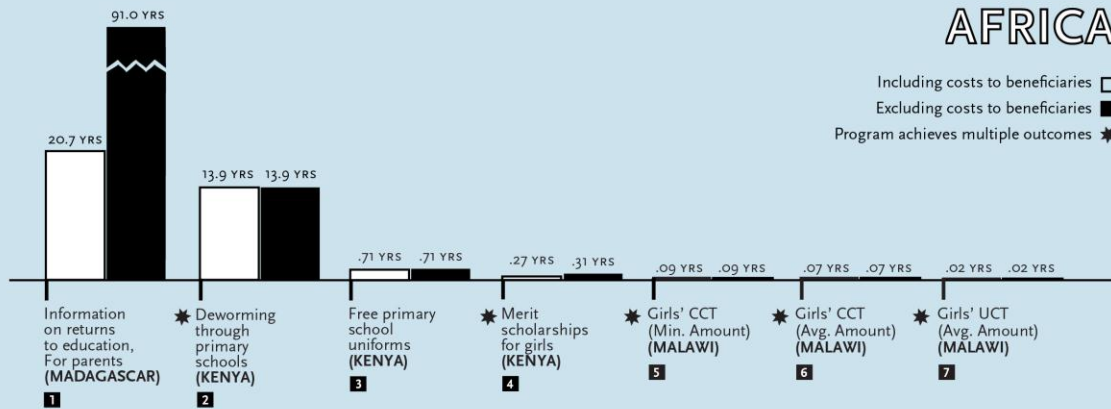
AFRICA

Including costs to beneficiaries
Excluding costs to beneficiaries
Program achieves multiple outcomes

91.0 YRS

20.7 YRS

13.9 YRS 13.9 YRS

.71 YRS .71 YRS

.27 YRS .31 YRS

.09 YRS .09 YRS

.07 YRS .07 YRS

.02 YRS .02 YRS

Information on returns to education, For parents (MADAGASCAR)
1

Deworming through primary schools (KENYA)
2

Free primary school uniforms (KENYA)
3

Merit scholarships for girls (KENYA)
4

Girls' CCT (Min. Amount) (MALAWI)
5

Girls' CCT (Avg. Amount) (MALAWI)
6

Girls' UCT (Avg. Amount) (MALAWI)
7